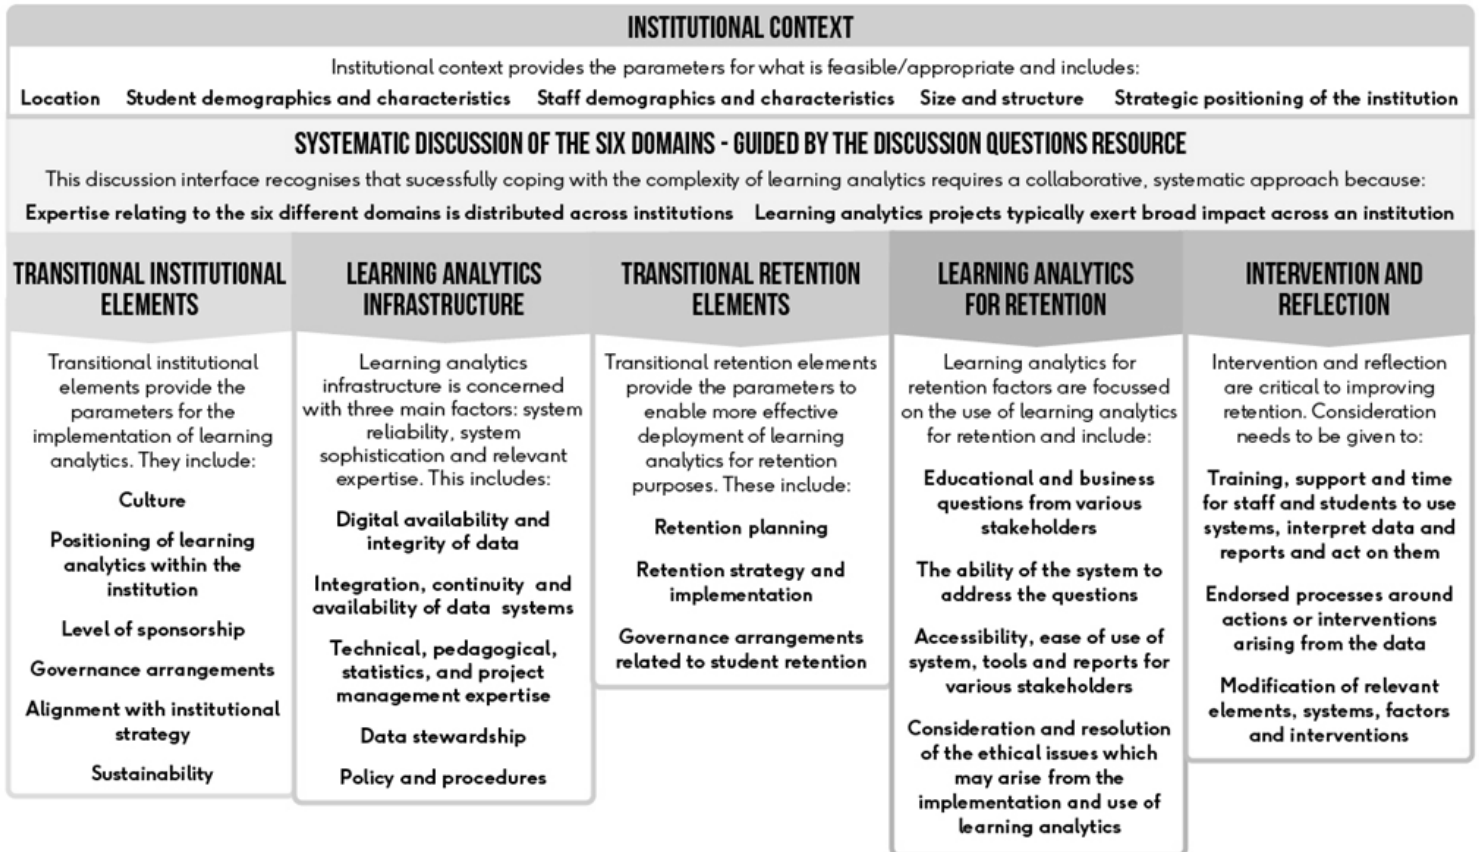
INSTITUTIONAL CONTEXT

Institutional context provides the parameters for what is feasible/appropriate and includes:

Location Student demographics and characteristics Staff demographics and characteristics Size and structure Strategic positioning of the institution

SYSTEMATIC DISCUSSION OF THE SIX DOMAINS - GUIDED BY THE DISCUSSION QUESTIONS RESOURCE

This discussion interface recognises that sucessfully coping with the complexity of learning analytics requires a collaborative, systematic approach because:

Expertise relating to the six different domains is distributed across institutions Learning analytics projects typically exert broad impact across an institution

TRANSITIONAL INSTITUTIONAL ELEMENTS

Transitional institutional elements provide the parameters for the implementation of learning analytics. They include:

Culture

Positioning of learning analytics within the institution

Level of sponsorship

Governance arrangements

Alignment with institutional strategy

Sustainability

LEARNING ANALYTICS INFRASTRUCTURE

Learning analytics infrastructure is concerned with three main factors: system reliability, system sophistication and relevant expertise. This includes:

Digital availability and integrity of data

Integration, continuity and availability of data systems

Technical, pedagogical, statistics, and project management expertise

Data stewardship

Policy and procedures

TRANSITIONAL RETENTION ELEMENTS

Transitional retention elements provide the parameters to enable more effective deployment of learning analytics for retention purposes. These include:

Retention planning

Retention strategy and implementation

Governance arrangements related to student retention

LEARNING ANALYTICS FOR RETENTION

Learning analytics for retention factors are focussed on the use of learning analytics for retention and include:

Educational and business questions from various stakeholders

The ability of the system to address the questions

Accessibility, ease of use of system, tools and reports for various stakeholders

Consideration and resolution of the ethical issues which may arise from the implementation and use of learning analytics

INTERVENTION AND REFLECTION

Intervention and reflection are critical to improving retention. Consideration needs to be given to:

Training, support and time for staff and students to use systems, interpret data and reports and act on them

Endorsed processes around actions or interventions arising from the data

Modification of relevant elements, systems, factors and interventions